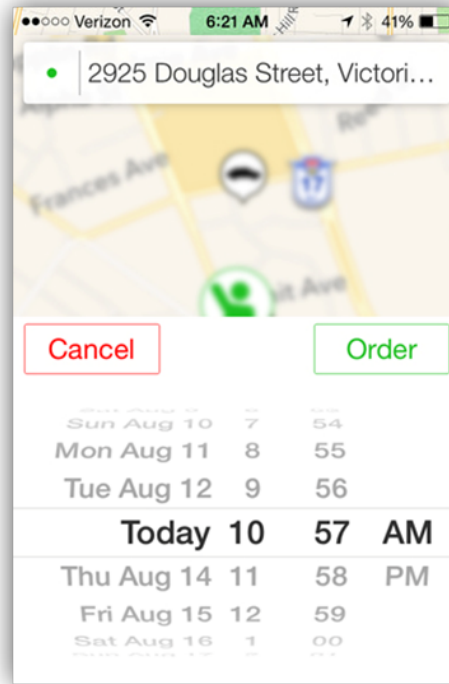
●●○○○ Verizon 6:21 AM 41%

2925 Douglas Street, Victori...

Frances Ave

17

Ave

Cancel

Order

Sun Aug 10 7 54
Mon Aug 11 8 55
Tue Aug 12 9 56
Today 10 57 AM
Thu Aug 14 11 58 PM
Fri Aug 15 12 59
Sat Aug 16 1 00